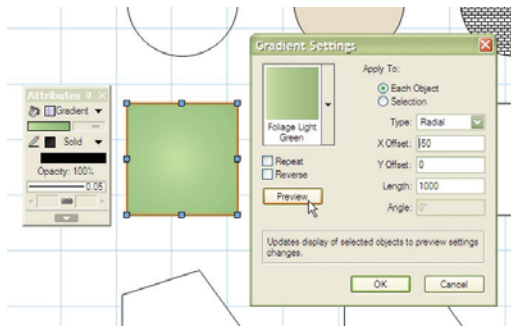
Attributes

Gradient

Solid

Opacity: 100%

0.05

Gradient Settings

Foliage Light Green

Apply To:

Each Object

Selection

Type: Radial

X Offset: 50

Y Offset: 0

Length: 1000

Angle: 0°

Repeat

Reverse

Preview

Updates display of selected objects to preview settings changes.

OK

Cancel